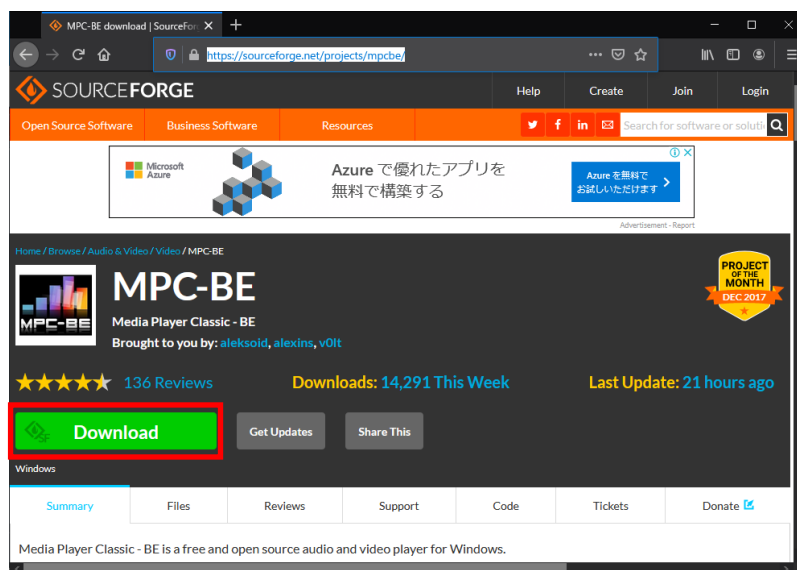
MPC-BE download | SourceForg

https://sourceforge.net/projects/mpcbe/

SOURCEFORGE

Help Create Join Login

Open Source Software Business Software Resources

Search for software or solutio

Microsoft Azure

Azure で優れたアプリを無料で構築する

Azure を無料でお試しいただけます

Advertisement - Report

Home / Browse / Audio & Video / Video / MPC-BE

MPC-BE

Media Player Classic - BE

Brought to you by: aleksoid, alexins, v0lt

PROJECT OF THE MONTH DEC 2017

136 Reviews

Downloads: 14,291 This Week

Last Update: 21 hours ago

Download

Get Updates

Share This

Windows

Summary | Files | Reviews | Support | Code | Tickets | Donate

Media Player Classic - BE is a free and open source audio and video player for Windows.